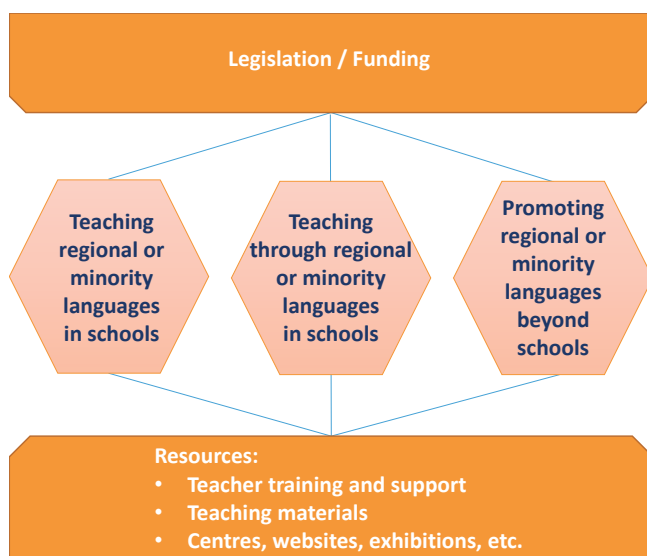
Legislation / Funding

Teaching regional or minority languages in schools

Teaching through regional or minority languages in schools

Promoting regional or minority languages beyond schools

Resources:
- Teacher training and support
- Teaching materials
- Centres, websites, exhibitions, etc.